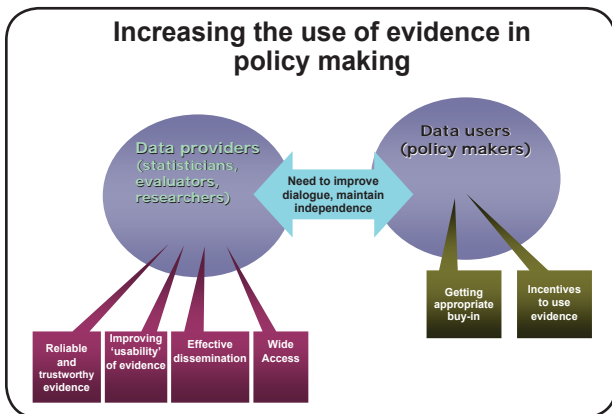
Increasing the use of evidence in policy making

Data providers (statisticians, evaluators, researchers)

Need to improve dialogue, maintain independence

Data users (policy makers)

Reliable and trustworthy evidence

Improving 'usability' of evidence

Effective dissemination

Wide Access

Getting appropriate buy-in

Incentives to use evidence